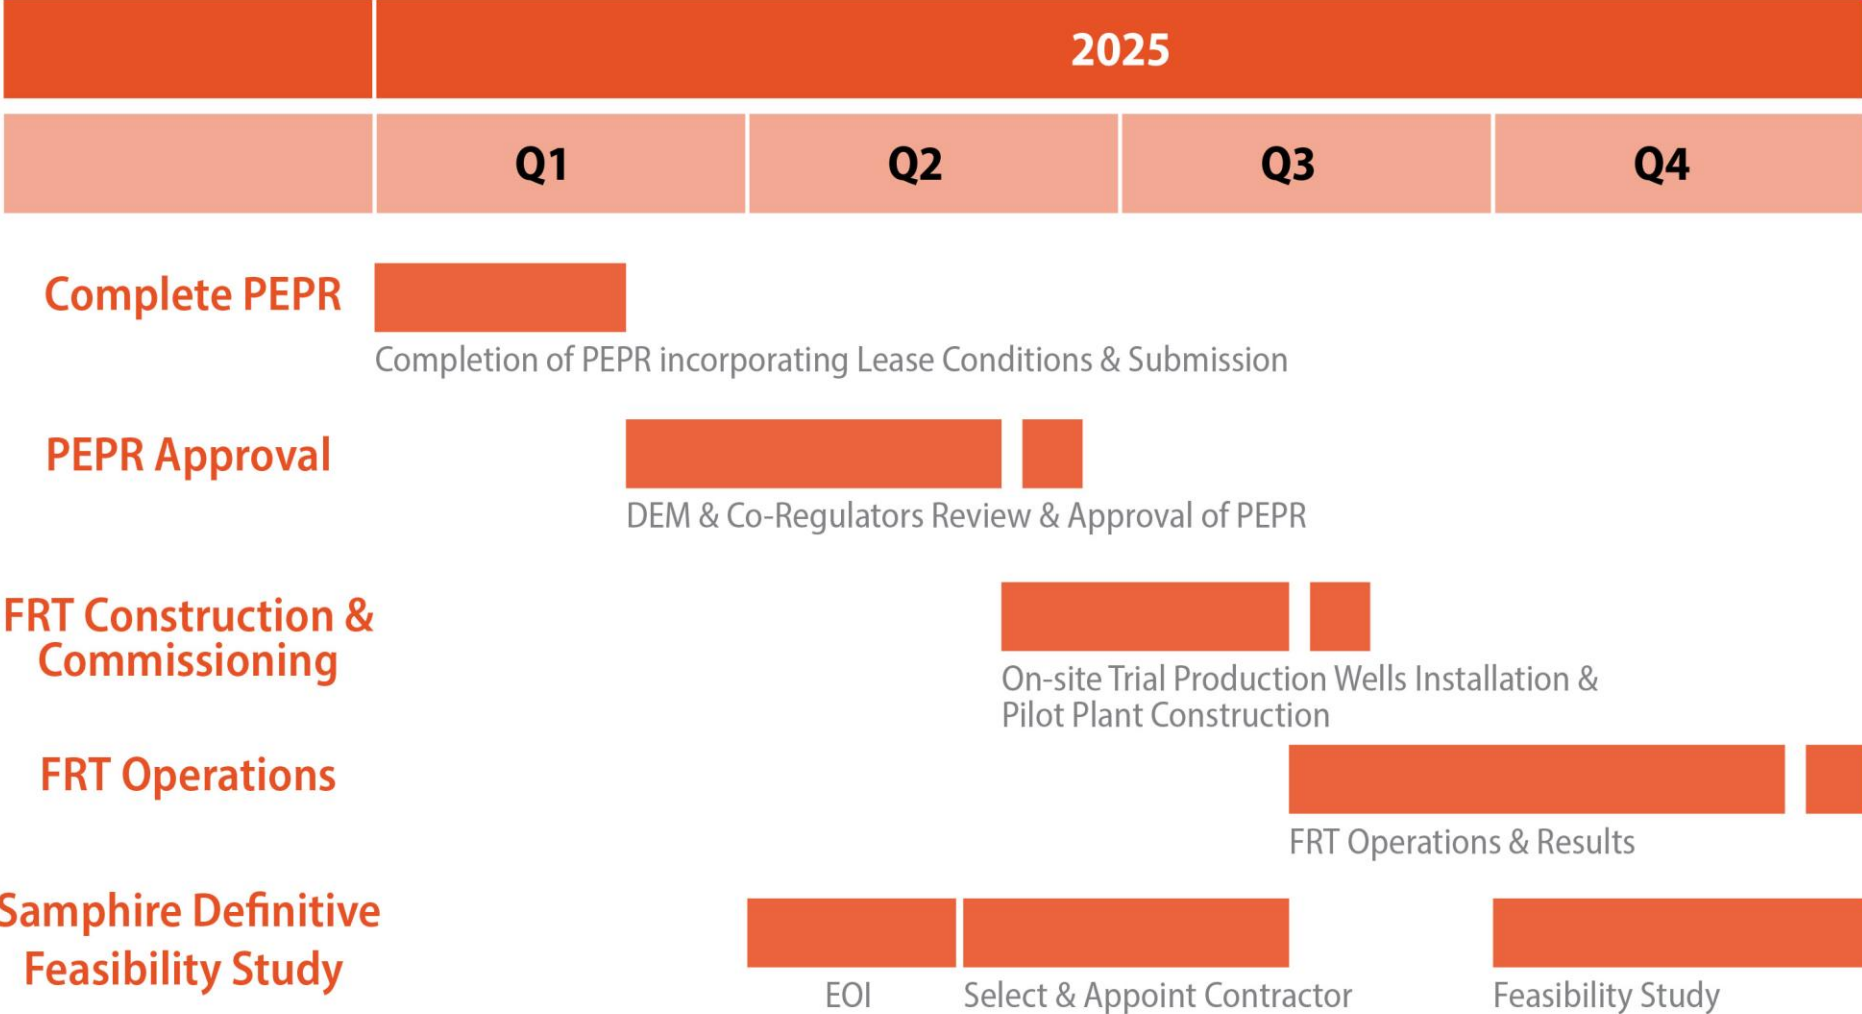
2025

Q1 Q2 Q3 Q4

Complete PEPR
Completion of PEPR incorporating Lease Conditions & Submission

PEPR Approval
DEM & Co-Regulators Review & Approval of PEPR

FRT Construction & Commissioning
On-site Trial Production Wells Installation & Pilot Plant Construction

FRT Operations
FRT Operations & Results

Samphire Definitive Feasibility Study
EOI
Select & Appoint Contractor
Feasibility Study